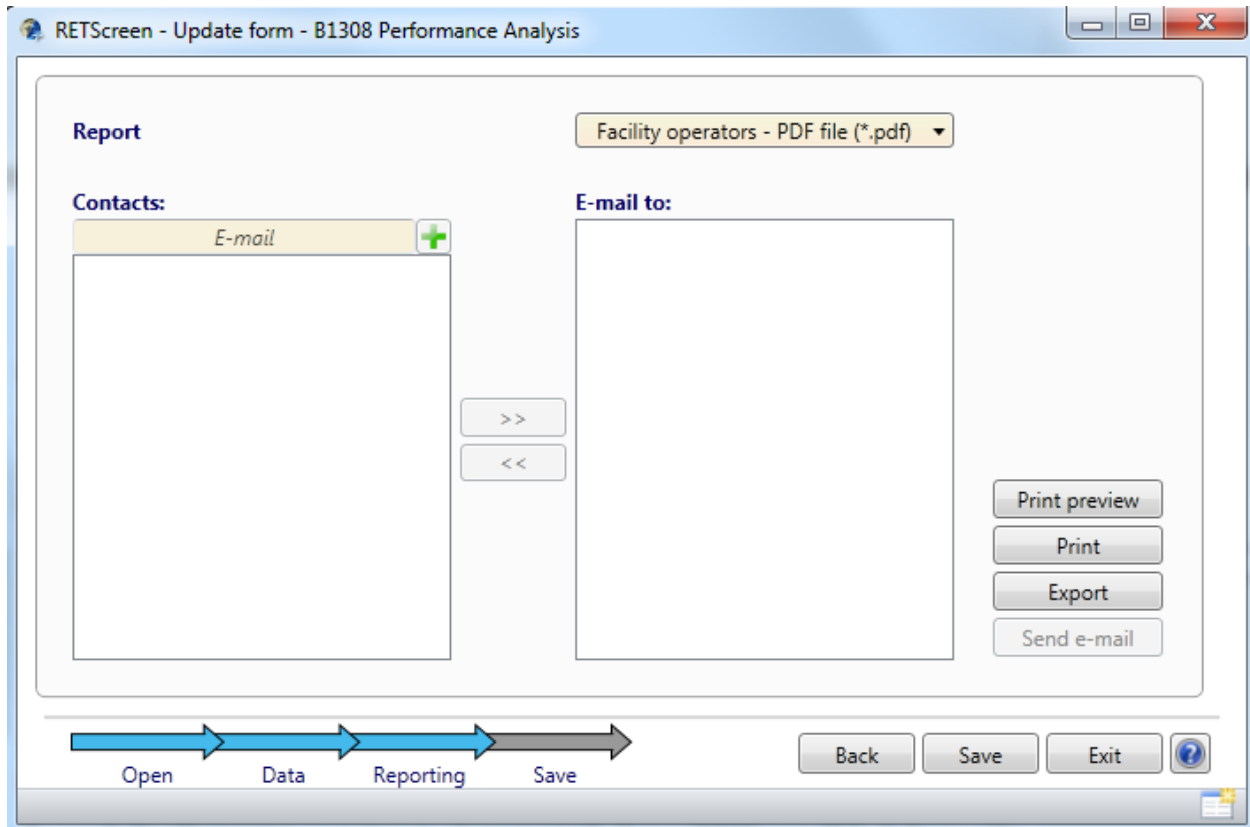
RETScreen - Update form - B1308 Performance Analysis

Report

Facility operators - PDF file (*.pdf)

Contacts:

E-mail

E-mail to:

>>

<<

Print preview

Print

Export

Send e-mail

Open

Data

Reporting

Save

Back

Save

Exit